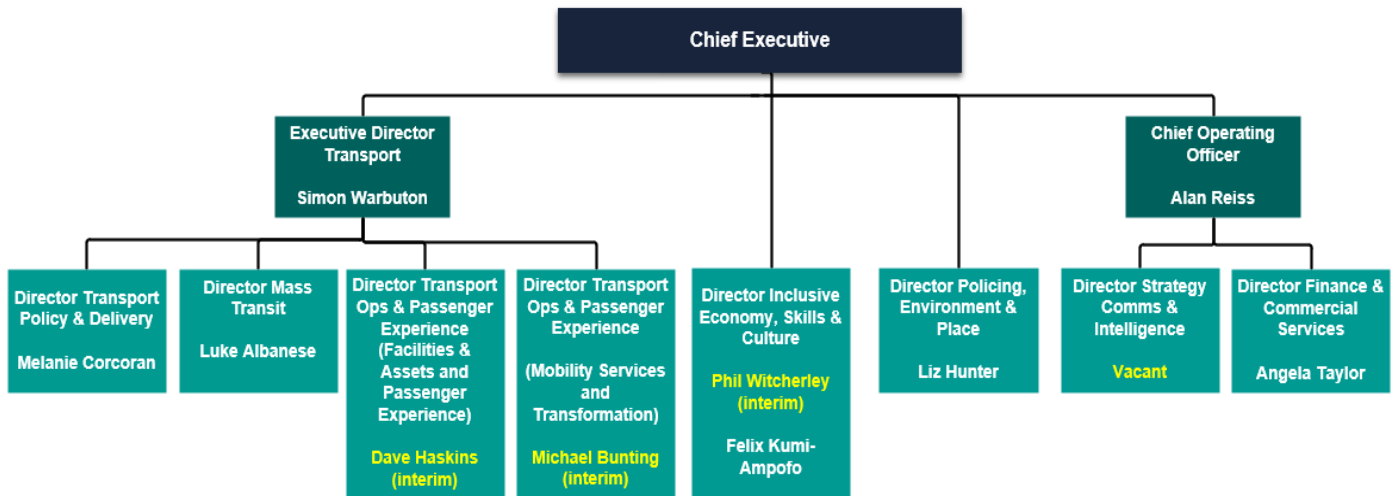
Chief Executive

Executive Director Transport

Simon Warbuton

Chief Operating Officer

Alan Reiss

Director Transport Policy & Delivery

Melanie Corcoran

Director Mass Transit

Luke Albanese

Director Transport Ops & Passenger Experience (Facilities & Assets and Passenger Experience)

Dave Haskins (interim)

Director Transport Ops & Passenger Experience

(Mobility Services and Transformation)

Michael Bunting (interim)

Director Inclusive Economy, Skills & Culture

Phil Witcherley (interim)

Felix Kumi-Ampofo

Director Policing, Environment & Place

Liz Hunter

Director Strategy Comms & Intelligence

Vacant

Director Finance & Commercial Services

Angela Taylor